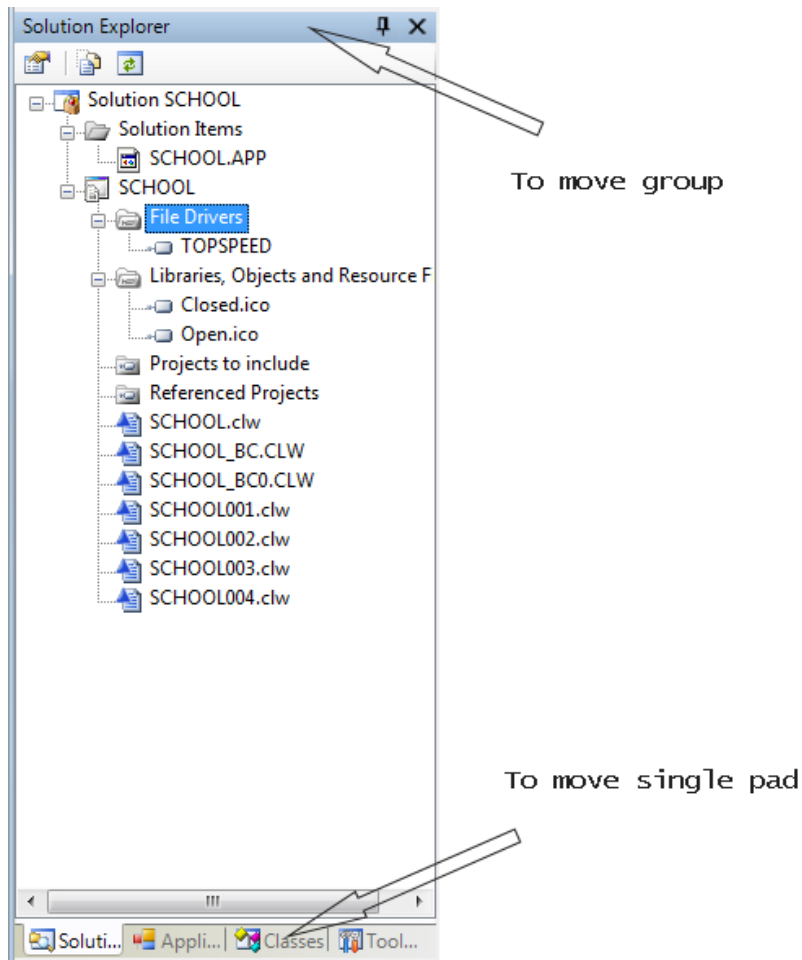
Solution Explorer

Solution SCHOOL
Solution Items
SCHOOL.APP
SCHOOL
File Drivers
TOPSPEED
Libraries, Objects and Resource F
Closed.ico
Open.ico
Projects to include
Referenced Projects
SCHOOL.clw
SCHOOL_BC.CLW
SCHOOL_BC0.CLW
SCHOOL001.clw
SCHOOL002.clw
SCHOOL003.clw
SCHOOL004.clw

To move group

To move single pad

III

Soluti... Appli... Classes Tool...